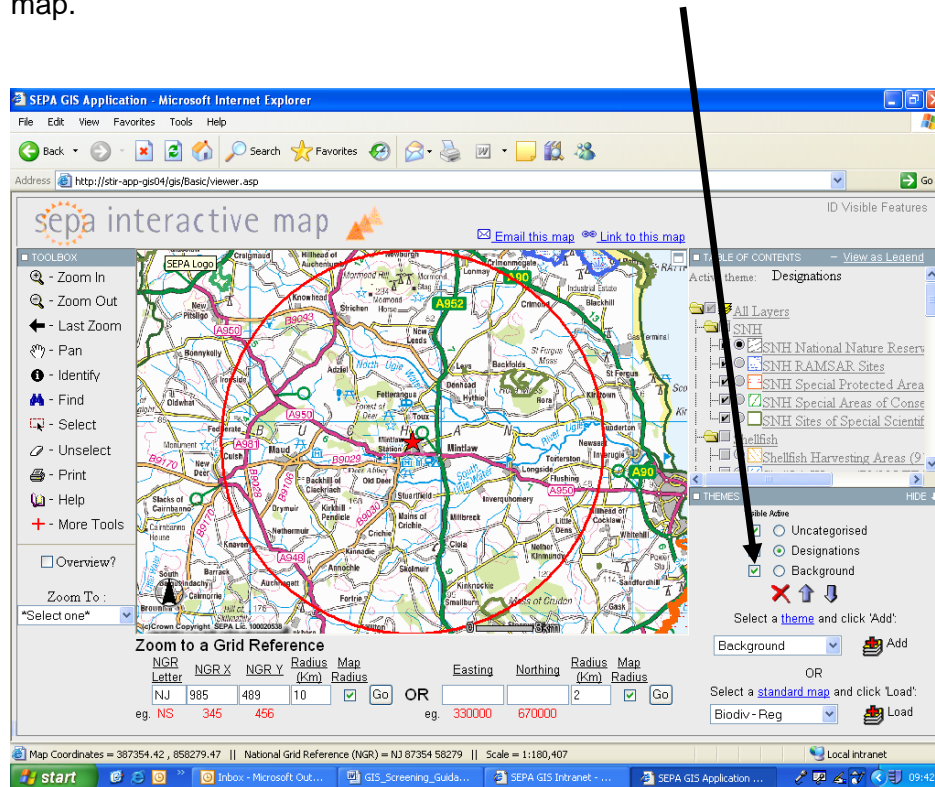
map.

SEPA GIS Application - Microsoft Internet Explorer

File Edit View Favorites Tools Help

Back Search Favorites

Address http://stir-app-gis04/gis/Basic/viewer.asp Go

sepa interactive map

ID Visible Features

Email this map Link to this map

TOOLBOX

Zoom In
Zoom Out
Last Zoom
Pan
Identify
Find
Select
Unselect
Print
Help
More Tools

Overview?

Zoom To:
*Select one*

SEPA Logo

(c)Crown Copyright SEPA Lic. 100020538

TABLE OF CONTENTS View as Legend

Active theme: Designations

All Layers
SNH
SNH National Nature Reserv
SNH RAMSAR Sites
SNH Special Protected Area
SNH Special Areas of Conse
SNH Sites of Special Scientif
Shellfish
Shellfish Harvesting Areas (9

THEMES HIDE

Visible Active
Uncategorised
Designations
Background

Select a theme and click 'Add':
Background Add
OR
Select a standard map and click 'Load':
Biodiv - Reg Load

Zoom to a Grid Reference

| NGR Letter | NGR X | NGR Y | Radius (Km) | Map Radius | | | Easting | Northing | Radius (Km) | Map Radius | |
|---|---|---|---|---|---|---|---|---|---|---|---|
| NJ | 985 | 489 | 10 | ☑ | Go | OR | | | 2 | ☑ | Go |
| eg. NS | 345 | 456 | | | | eg. | 330000 | 670000 | | | |

Map Coordinates = 387354.42 , 858279.47 || National Grid Reference (NGR) = NJ 87354 58279 || Scale = 1:180,407

Local intranet

start Inbox - Microsoft Out... GIS_Screening_Guida... SEPA GIS Intranet - ... SEPA GIS Application ... 09:42